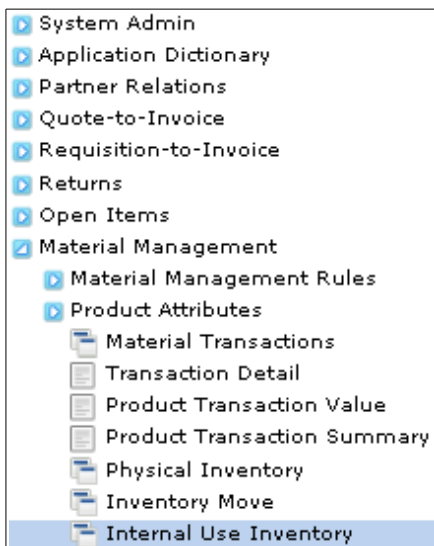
System Admin
Application Dictionary
Partner Relations
Quote-to-Invoice
Requisition-to-Invoice
Returns
Open Items
Material Management
Material Management Rules
Product Attributes
Material Transactions
Transaction Detail
Product Transaction Value
Product Transaction Summary
Physical Inventory
Inventory Move
Internal Use Inventory